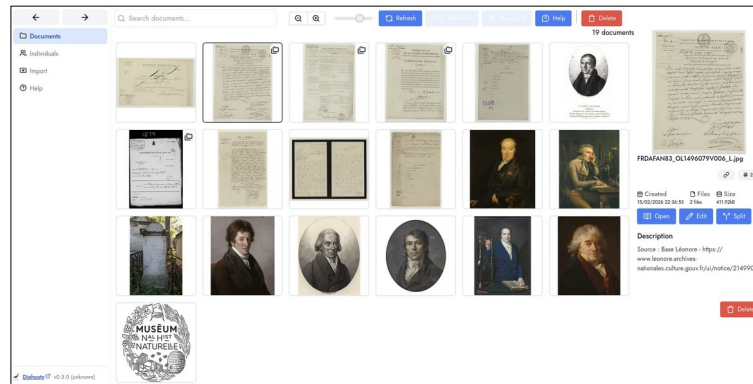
←
→
Documents
Individuals
Import
Help

Search documents...

Refresh
Help
Delete
19 documents

MUSÉUM
Nal Hist
NATURELLE

FRDAFAN83_OL1496079V006_L.jpg

Created
15/02/2026 22:36:53
Files
2 files
Size
411.92kB

Open
Edit
Split

Description
Source : Base Léonore - https://www.leonore.archives-nationales.culture.gouv.fr/ui/notice/21499

Delete

Diehoofz v0.5.0 (unknown)